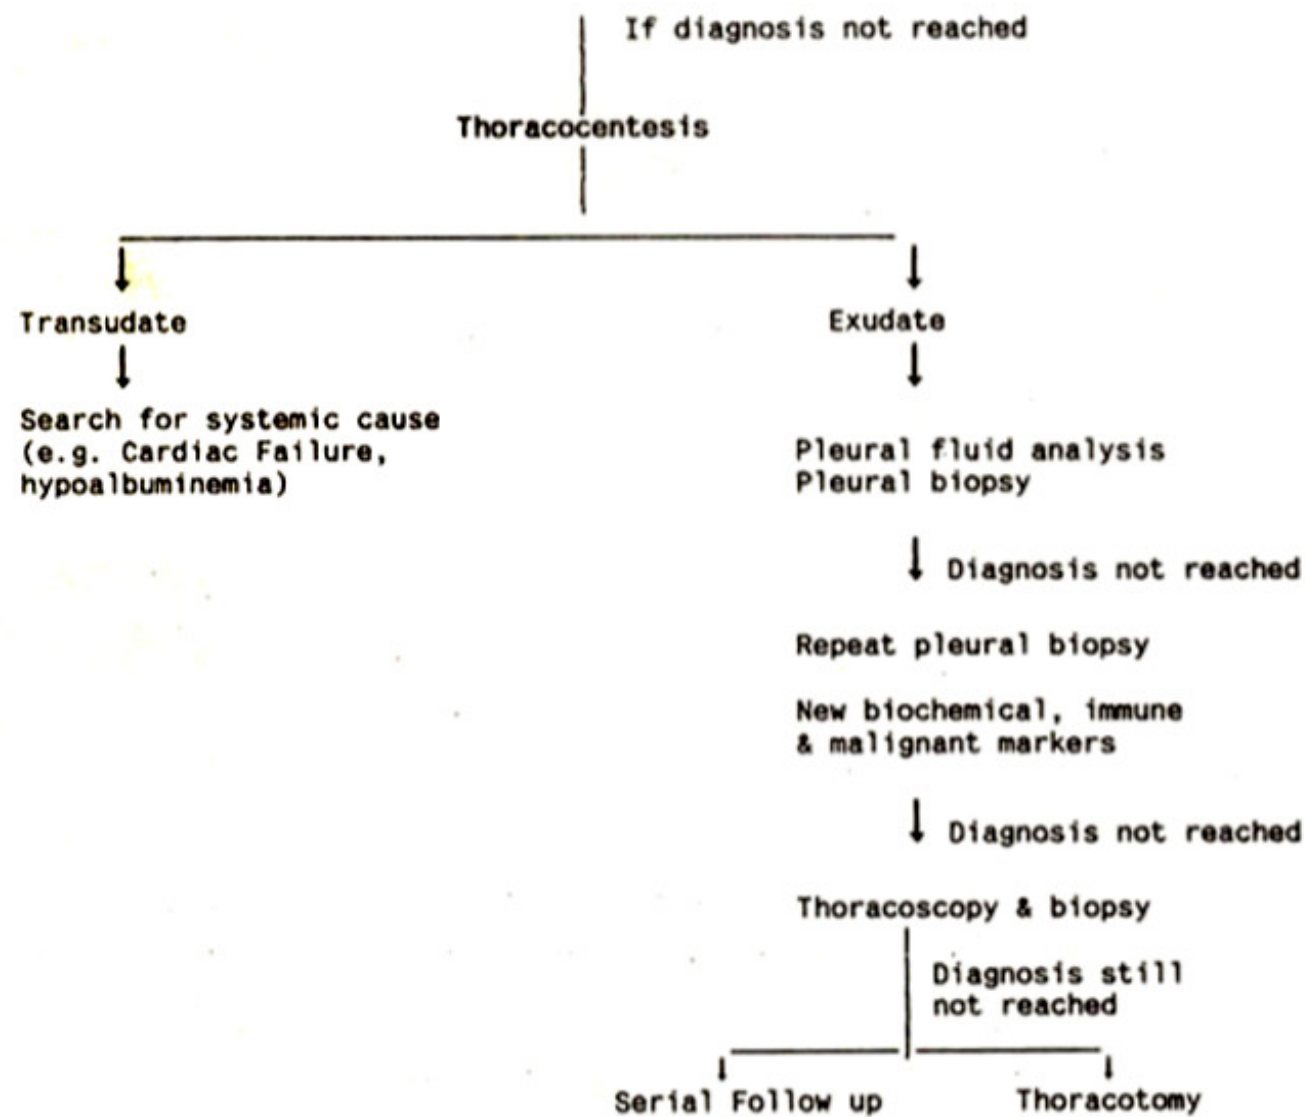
If diagnosis not reached

Thoracocentesis

Transudate

Search for systemic cause (e.g. Cardiac Failure, hypoalbuminemia)

Exudate

Pleural fluid analysis
Pleural biopsy

Diagnosis not reached

Repeat pleural biopsy

New biochemical, immune & malignant markers

Diagnosis not reached

Thoracoscopy & biopsy

Diagnosis still not reached

Serial Follow up

Thoracotomy